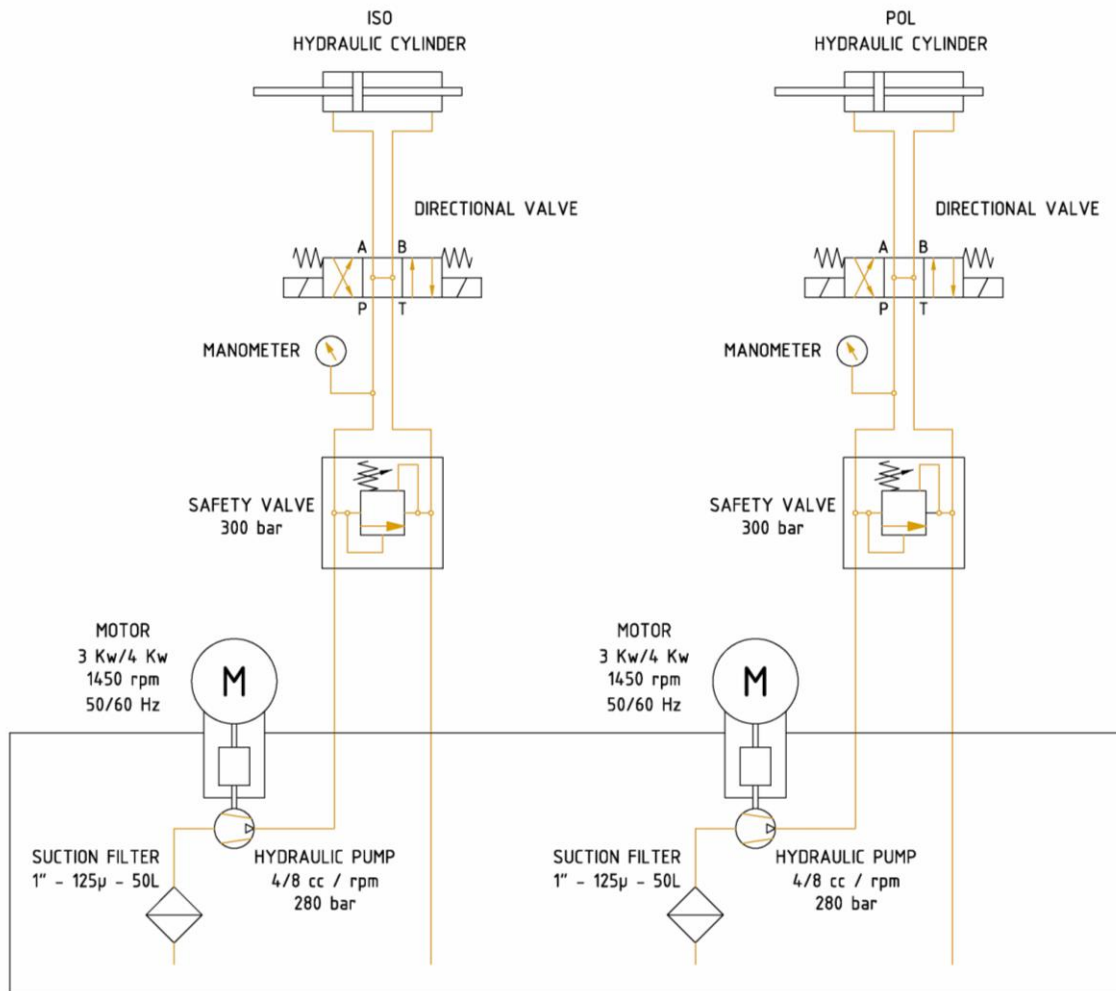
ISO
HYDRAULIC CYLINDER

DIRECTIONAL VALVE

A B
P T

MANOMETER

SAFETY VALVE
300 bar

MOTOR
3 Kw/4 Kw
1450 rpm
50/60 Hz

M

SUCTION FILTER
1" - 125µ - 50L

HYDRAULIC PUMP
4/8 cc / rpm
280 bar

POL
HYDRAULIC CYLINDER

DIRECTIONAL VALVE

A B
P T

MANOMETER

SAFETY VALVE
300 bar

MOTOR
3 Kw/4 Kw
1450 rpm
50/60 Hz

M

SUCTION FILTER
1" - 125µ - 50L

HYDRAULIC PUMP
4/8 cc / rpm
280 bar